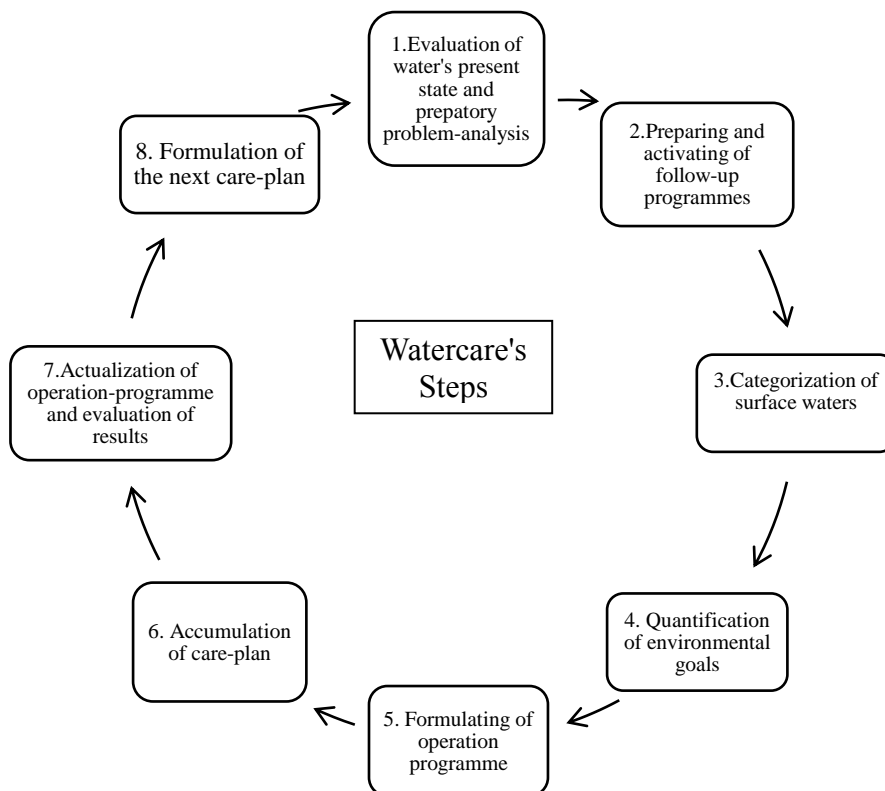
1.Evaluation of water's present state and prepatory problem-analysis

2.Preparing and activating of follow-up programmes

3.Categorization of surface waters

4. Quantification of environmental goals

5. Formulating of operation programme

6. Accumulation of care-plan

7.Actualization of operation-programme and evaluation of results

8. Formulation of the next care-plan

Watercare's Steps